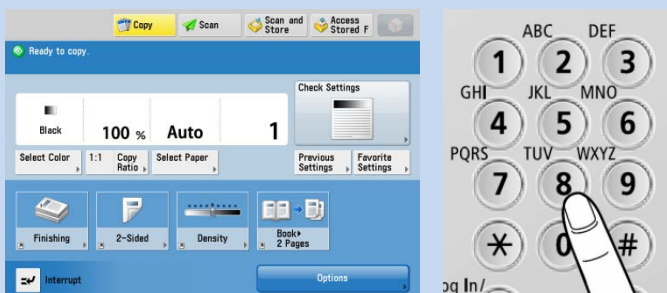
Copy
Scan
Scan and Store
Access Stored F

Ready to copy.

Black
100 %
Auto
1

Check Settings

Select Color
1:1 Copy Ratio
Select Paper
Previous Settings
Favorite Settings

Finishing
2-Sided
Density
Book▸ 2 Pages

Interrupt
Options

ABC DEF
1 2 3
GHI JKL MNO
4 5 6
PQRS TUV WXYZ
7 8 9
$\ast$ 0 #
og In/